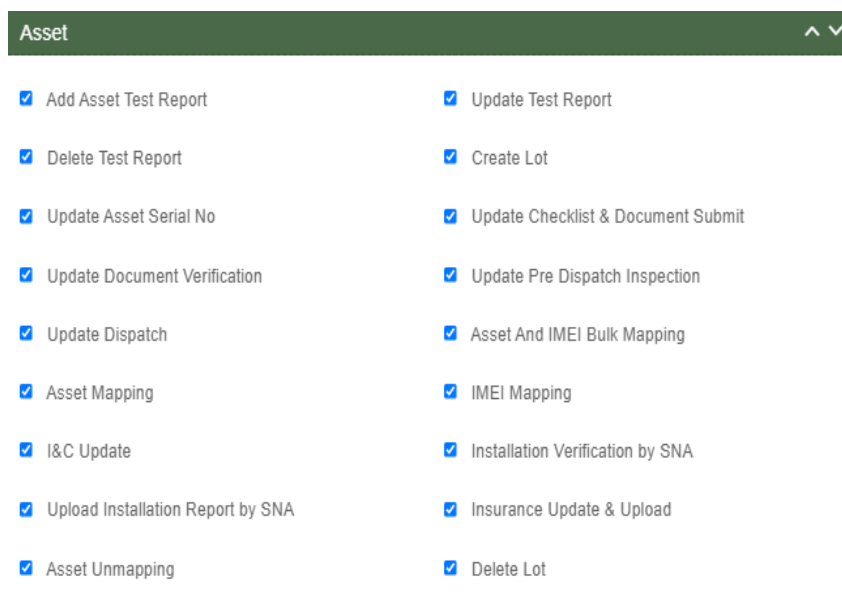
Asset

Add Asset Test Report

Delete Test Report

Update Asset Serial No

Update Document Verification

Update Dispatch

Asset Mapping

I&C Update

Upload Installation Report by SNA

Asset Unmapping

Update Test Report

Create Lot

Update Checklist & Document Submit

Update Pre Dispatch Inspection

Asset And IMEI Bulk Mapping

IMEI Mapping

Installation Verification by SNA

Insurance Update & Upload

Delete Lot